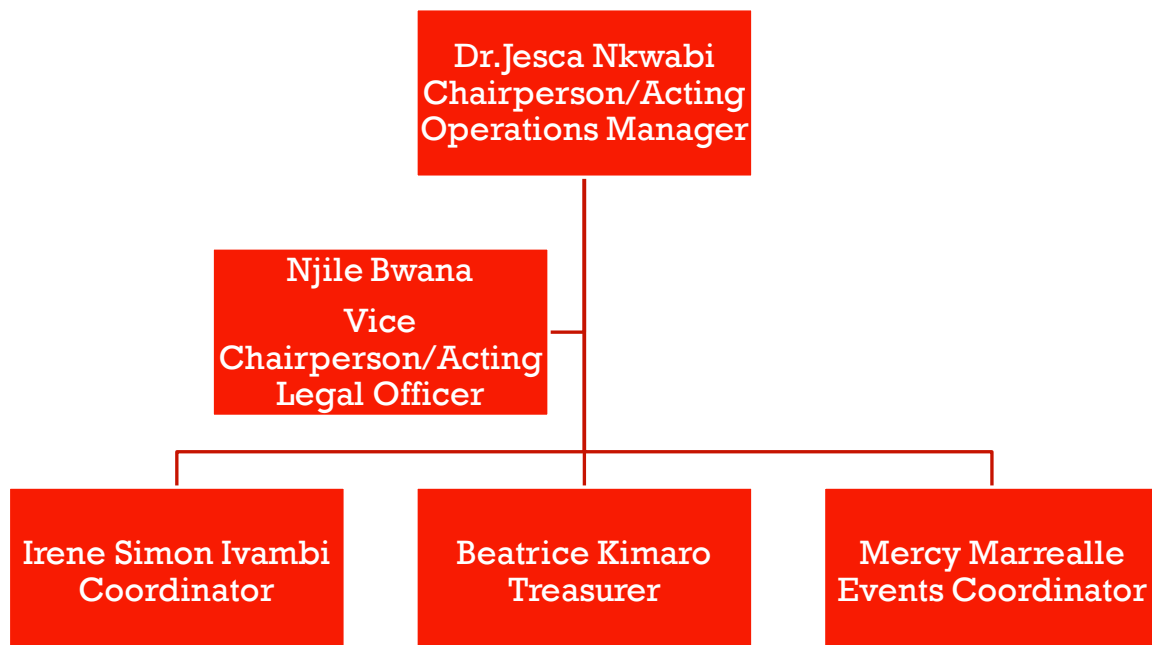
Dr.Jesca Nkwabi
Chairperson/Acting Operations Manager

Njile Bwana

Vice Chairperson/Acting Legal Officer

Irene Simon Ivambi
Coordinator

Beatrice Kimaro
Treasurer

Mercy Marrealle
Events Coordinator